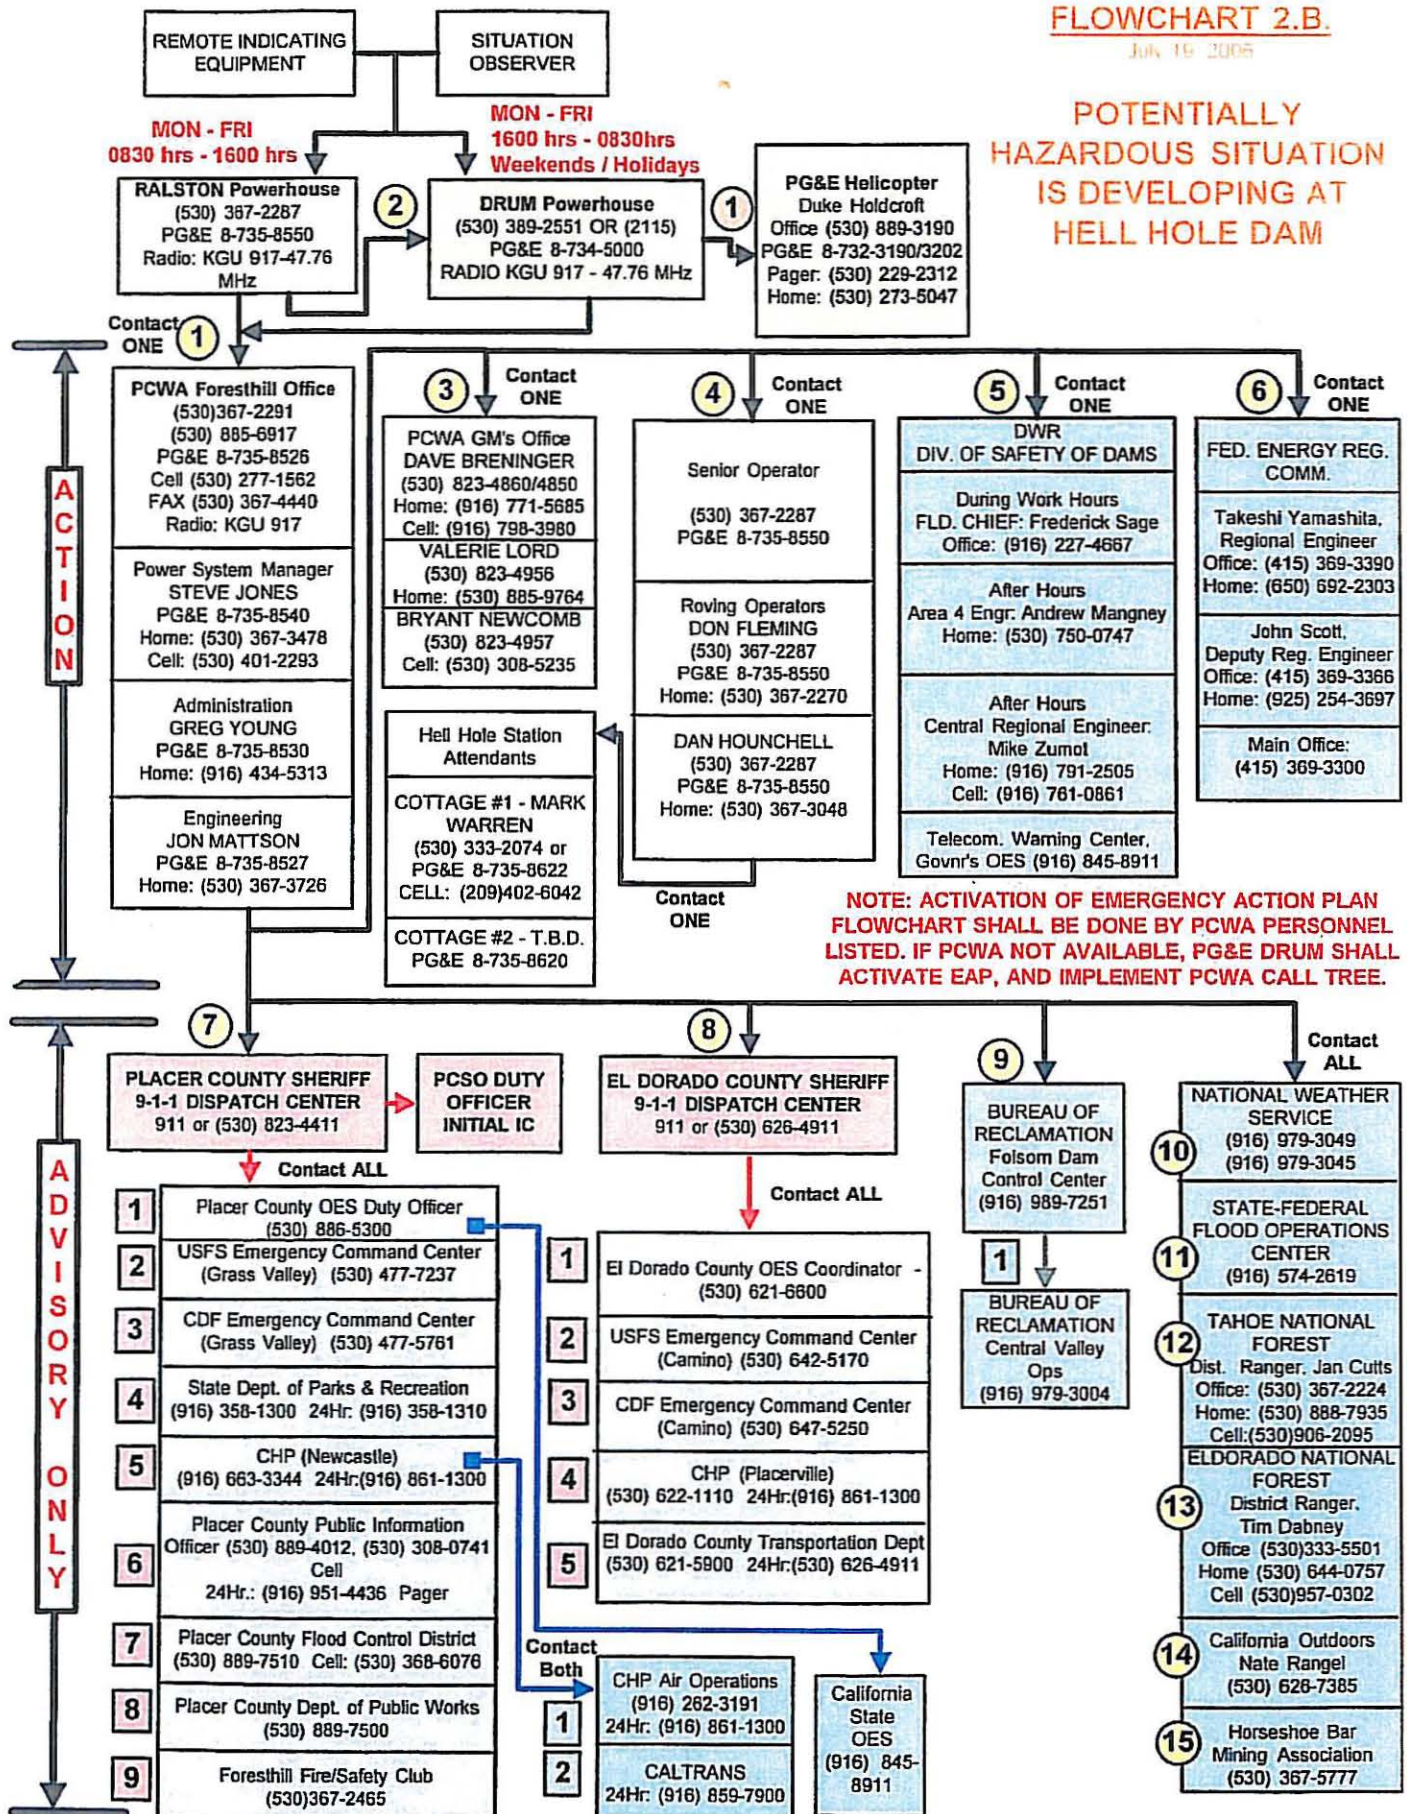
FLOWCHART 2.B.
JUN 19 2006

POTENTIALLY HAZARDOUS SITUATION IS DEVELOPING AT HELL HOLE DAM

REMOTE INDICATING EQUIPMENT

SITUATION OBSERVER

MON - FRI
0830 hrs - 1600 hrs

MON - FRI
1600 hrs - 0830hrs
Weekends / Holidays

RALSTON Powerhouse
(530) 367-2287
PG&E 8-735-8550
Radio: KGU 917-47.76 MHz

2

DRUM Powerhouse
(530) 389-2551 OR (2115)
PG&E 8-734-5000
RADIO KGU 917 - 47.76 MHz

1

PG&E Helicopter
Duke Holdcroft
Office (530) 889-3190
PG&E 8-732-3190/3202
Pager: (530) 229-2312
Home: (530) 273-5047

Contact ONE 1

ACTION

PCWA Foresthill Office
(530)367-2291
(530) 885-6917
PG&E 8-735-8526
Cell (530) 277-1562
FAX (530) 367-4440
Radio: KGU 917

Power System Manager
STEVE JONES
PG&E 8-735-8540
Home: (530) 367-3478
Cell: (530) 401-2293

Administration
GREG YOUNG
PG&E 8-735-8530
Home: (916) 434-5313

Engineering
JON MATTSON
PG&E 8-735-8527
Home: (530) 367-3726

3 Contact ONE

PCWA GM's Office
DAVE BRENINGER
(530) 823-4860/4850
Home: (916) 771-5685
Cell: (916) 798-3980

VALERIE LORD
(530) 823-4956
Home: (530) 885-9764

BRYANT NEWCOMB
(530) 823-4957
Cell: (530) 308-5235

Hell Hole Station Attendants

COTTAGE #1 - MARK WARREN
(530) 333-2074 or
PG&E 8-735-8622
CELL: (209)402-6042

COTTAGE #2 - T.B.D.
PG&E 8-735-8620

4 Contact ONE

Senior Operator

(530) 367-2287
PG&E 8-735-8550

Roving Operators
DON FLEMING
(530) 367-2287
PG&E 8-735-8550
Home: (530) 367-2270

DAN HOUNCHELL
(530) 367-2287
PG&E 8-735-8550
Home: (530) 367-3048

Contact ONE

5 Contact ONE

DWR
DIV. OF SAFETY OF DAMS

During Work Hours
FLD. CHIEF: Frederick Sage
Office: (916) 227-4667

After Hours
Area 4 Engr: Andrew Mangney
Home: (530) 750-0747

After Hours
Central Regional Engineer:
Mike Zumot
Home: (916) 791-2505
Cell: (916) 761-0861

Telecom. Warning Center,
Govnr's OES (916) 845-8911

6 Contact ONE

FED. ENERGY REG. COMM.

Takeshi Yamashita,
Regional Engineer
Office: (415) 369-3390
Home: (650) 692-2303

John Scott,
Deputy Reg. Engineer
Office: (415) 369-3366
Home: (925) 254-3697

Main Office:
(415) 369-3300

NOTE: ACTIVATION OF EMERGENCY ACTION PLAN FLOWCHART SHALL BE DONE BY PCWA PERSONNEL LISTED. IF PCWA NOT AVAILABLE, PG&E DRUM SHALL ACTIVATE EAP, AND IMPLEMENT PCWA CALL TREE.

ADVISORY ONLY

7

PLACER COUNTY SHERIFF
9-1-1 DISPATCH CENTER
911 or (530) 823-4411

PCSO DUTY OFFICER INITIAL IC

Contact ALL

1 Placer County OES Duty Officer
(530) 886-5300

2 USFS Emergency Command Center
(Grass Valley) (530) 477-7237

3 CDF Emergency Command Center
(Grass Valley) (530) 477-5761

4 State Dept. of Parks & Recreation
(916) 358-1300 24Hr: (916) 358-1310

5 CHP (Newcastle)
(916) 663-3344 24Hr:(916) 861-1300

6 Placer County Public Information Officer (530) 889-4012, (530) 308-0741 Cell
24Hr.: (916) 951-4436 Pager

7 Placer County Flood Control District
(530) 889-7510 Cell: (530) 368-6076

8 Placer County Dept. of Public Works
(530) 889-7500

9 Foresthill Fire/Safety Club
(530)367-2465

8

EL DORADO COUNTY SHERIFF
9-1-1 DISPATCH CENTER
911 or (530) 626-4911

Contact ALL

1 El Dorado County OES Coordinator -
(530) 621-6600

2 USFS Emergency Command Center
(Camino) (530) 642-5170

3 CDF Emergency Command Center
(Camino) (530) 647-5250

4 CHP (Placerville)
(530) 622-1110 24Hr:(916) 861-1300

5 El Dorado County Transportation Dept
(530) 621-5900 24Hr:(530) 626-4911

Contact Both

1 CHP Air Operations
(916) 262-3191
24Hr: (916) 861-1300

2 CALTRANS
24Hr: (916) 859-7900

California State OES
(916) 845-8911

9

BUREAU OF RECLAMATION
Folsom Dam
Control Center
(916) 989-7251

1

BUREAU OF RECLAMATION
Central Valley Ops
(916) 979-3004

Contact ALL

10 NATIONAL WEATHER SERVICE
(916) 979-3049
(916) 979-3045

11 STATE-FEDERAL FLOOD OPERATIONS CENTER
(916) 574-2619

12 TAHOE NATIONAL FOREST
Dist. Ranger, Jan Cutts
Office: (530) 367-2224
Home: (530) 888-7935
Cell:(530)906-2095

13 ELDORADO NATIONAL FOREST
District Ranger,
Tim Dabney
Office (530)333-5501
Home (530) 644-0757
Cell (530)957-0302

14 California Outdoors
Nate Rangel
(530) 628-7385

15 Horseshoe Bar
Mining Association
(530) 367-5777